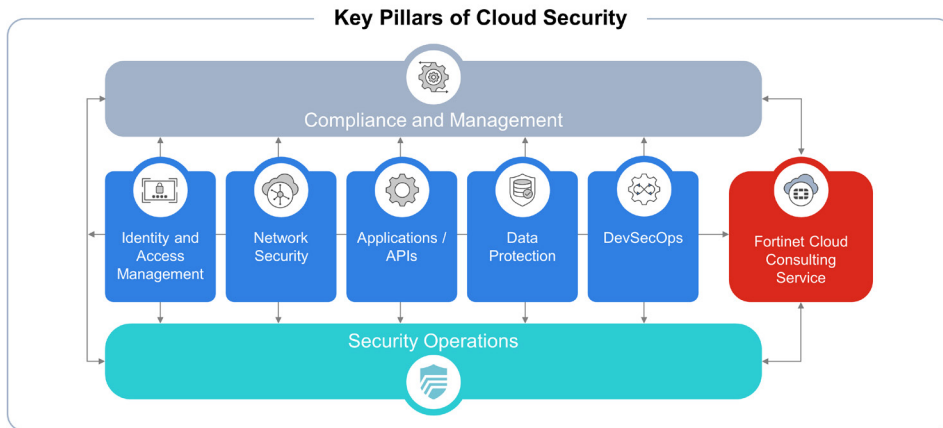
Key Pillars of Cloud Security

Compliance and Management

Identity and Access Management

Network Security

Applications / APIs

Data Protection

DevSecOps

Fortinet Cloud Consulting Service

Security Operations